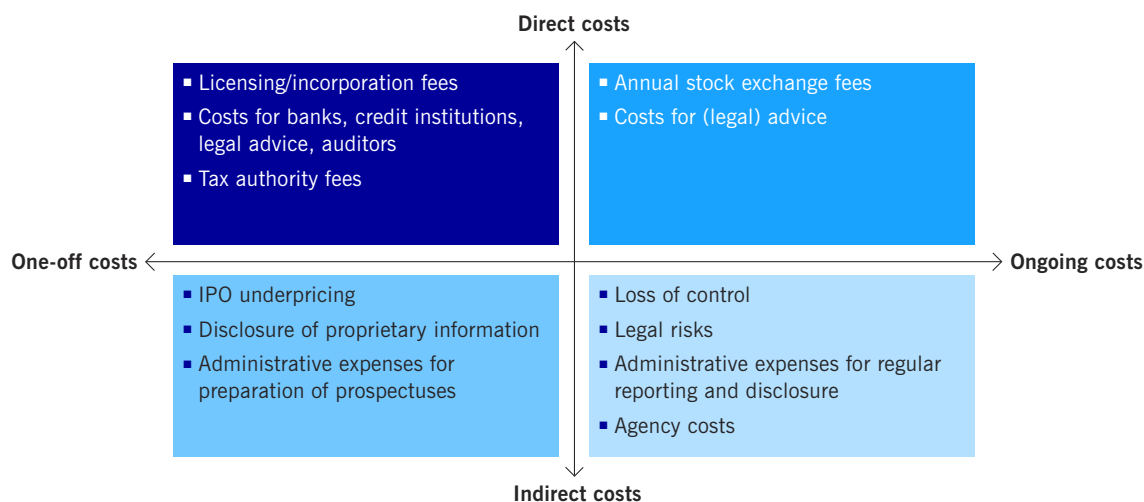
Direct costs

- Licensing/incorporation fees
- Costs for banks, credit institutions, legal advice, auditors
- Tax authority fees

- Annual stock exchange fees
- Costs for (legal) advice

One-off costs

Ongoing costs

- IPO underpricing
- Disclosure of proprietary information
- Administrative expenses for preparation of prospectuses

- Loss of control
- Legal risks
- Administrative expenses for regular reporting and disclosure
- Agency costs

Indirect costs